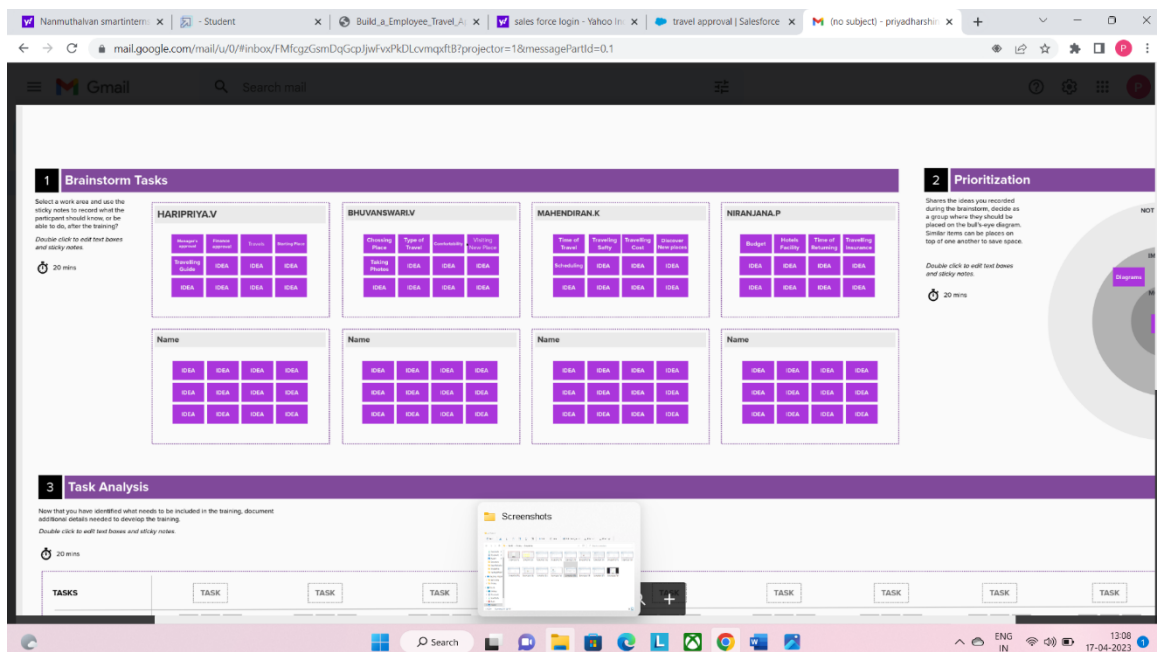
Nanmuthalvan smartinternz × | - Student × | Build_a_Employee_Travel_A × | sales force login - Yahoo In × | travel approval | Salesforce × | (no subject) - priyadharshin × | +

mail.google.com/mail/u/0/#inbox/FMfcgzGsmDqGcpJjwFvxPkDLcvmqxftB?projector=1&messagePartId=0.1

Gmail Search mail

1 Brainstorm Tasks

Select a work area and use the sticky notes to record what the participant should know, or be able to do, after the training?

Double click to edit text boxes and sticky notes.

20 mins

HARIPRIYA.V

Manager's approval | Finance approval | Travels | Starting Place
Travelling Guide | IDEA | IDEA | IDEA
IDEA | IDEA | IDEA | IDEA

BHUVANSWARI.V

Choosing Place | Type of Travel | Comfortability | Visiting New Place
Taking Photos | IDEA | IDEA | IDEA
IDEA | IDEA | IDEA | IDEA

MAHENDIRAN.K

Time of Travel | Traveling Safty | Travelling Cost | Discover New places
Scheduling | IDEA | IDEA | IDEA
IDEA | IDEA | IDEA | IDEA

NIRANJANA.P

Budget | Hotels Facility | Time of Returning | Travelling Insurance
IDEA | IDEA | IDEA | IDEA
IDEA | IDEA | IDEA | IDEA

Name
IDEA IDEA IDEA IDEA
IDEA IDEA IDEA IDEA
IDEA IDEA IDEA IDEA

Name
IDEA IDEA IDEA IDEA
IDEA IDEA IDEA IDEA
IDEA IDEA IDEA IDEA

Name
IDEA IDEA IDEA IDEA
IDEA IDEA IDEA IDEA
IDEA IDEA IDEA IDEA

Name
IDEA IDEA IDEA IDEA
IDEA IDEA IDEA IDEA
IDEA IDEA IDEA IDEA

2 Prioritization

Shares the ideas you recorded during the brainstorm, decide as a group where they should be placed on the bull's-eye diagram. Similar items can be places on top of one another to save space.

Double click to edit text boxes and sticky notes.

20 mins

NOT

Diagrams

3 Task Analysis

Now that you have identified what needs to be included in the training, document additional details needed to develop the training.

Double click to edit text boxes and sticky notes.

20 mins

Screenshots

TASKS | TASK | TASK | TASK | TASK | TASK | TASK | TASK

Search

ENG IN

13:08
17-04-2023